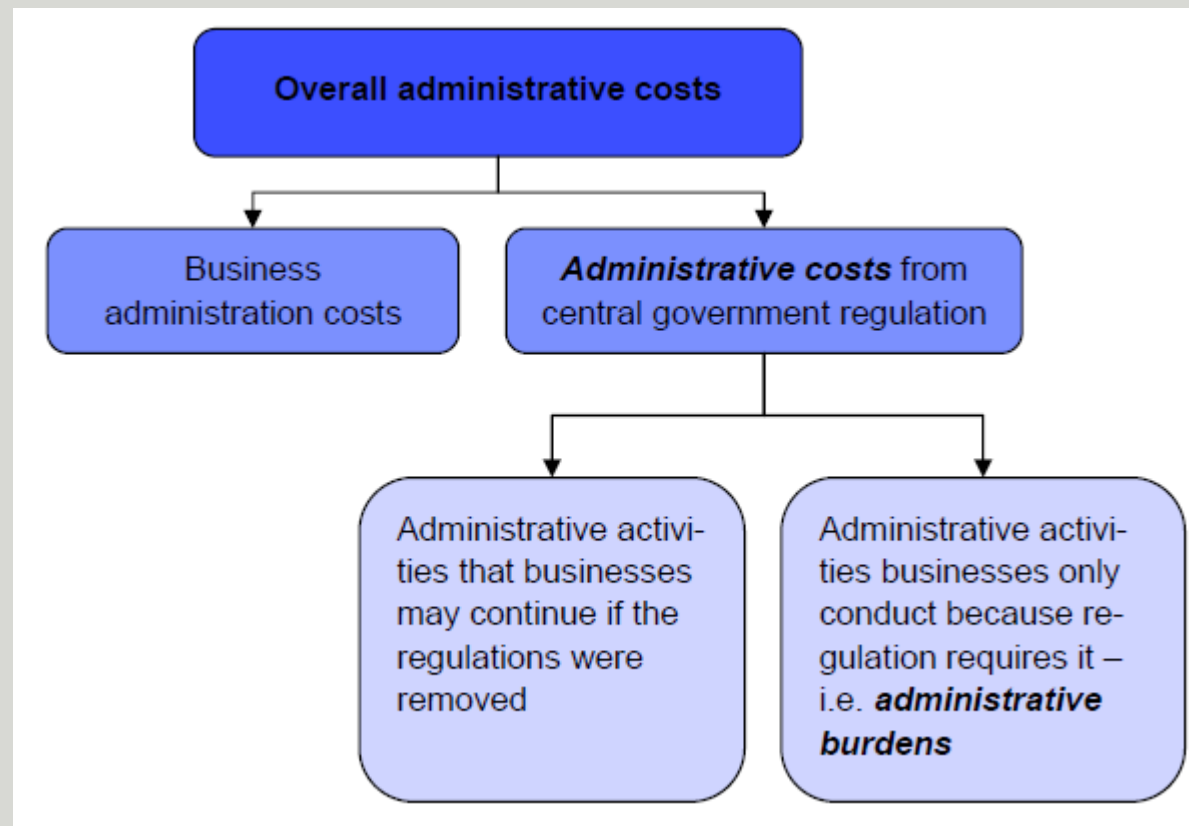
Overall administrative costs

Business administration costs

Administrative costs from central government regulation

Administrative activities that businesses may continue if the regulations were removed

Administrative activities businesses only conduct because regulation requires it – i.e. administrative burdens